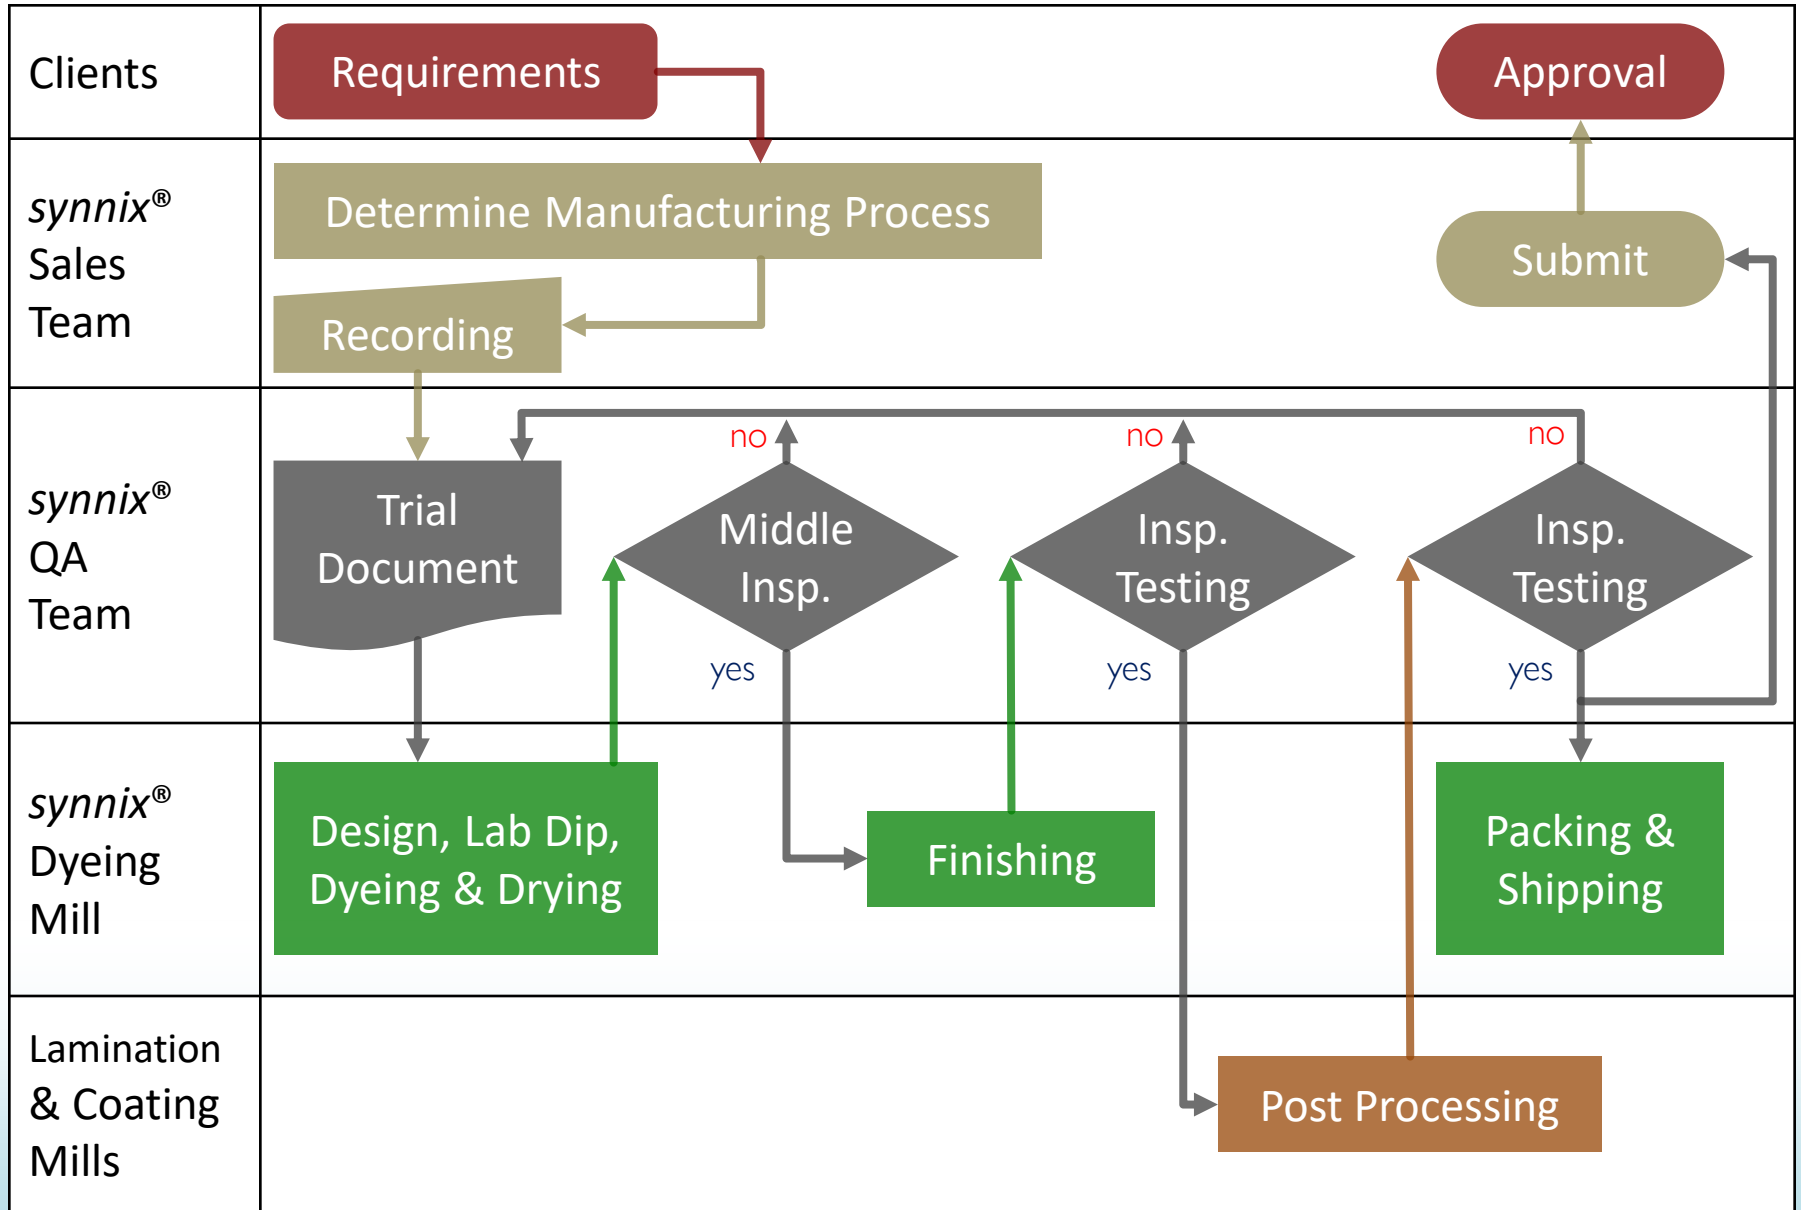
Clients

Requirements

Approval

synnix® Sales Team

Determine Manufacturing Process

Submit

Recording

synnix® QA Team

no

no

no

Trial Document

Middle Insp.

Insp. Testing

Insp. Testing

yes

yes

yes

synnix® Dyeing Mill

Design, Lab Dip, Dyeing & Drying

Finishing

Packing & Shipping

Lamination & Coating Mills

Post Processing